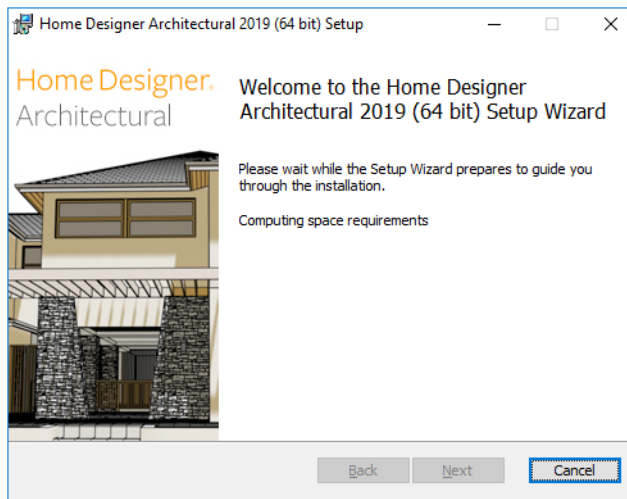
Home Designer Architectural 2019 (64 bit) Setup

Home Designer.
Architectural

Welcome to the Home Designer Architectural 2019 (64 bit) Setup Wizard

Please wait while the Setup Wizard prepares to guide you through the installation.

Computing space requirements

Back Next Cancel